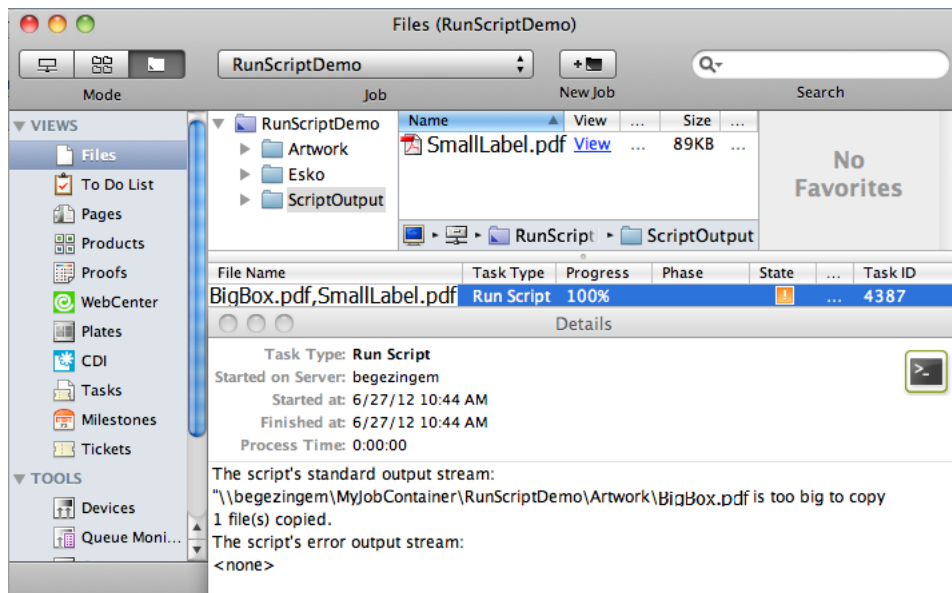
Files (RunScriptDemo)

Mode

RunScriptDemo

Job

New Job

Search

VIEWS
Files
To Do List
Pages
Products
Proofs
WebCenter
Plates
CDI
Tasks
Milestones
Tickets
TOOLS
Devices
Queue Moni...

RunScriptDemo
Artwork
Esko
ScriptOutput

| Name | View | ... | Size | ... |
|---|---|---|---|---|
| SmallLabel.pdf | View | ... | 89KB | ... |

RunScript ▸ ScriptOutput

No Favorites

| File Name | Task Type | Progress | Phase | State | ... | Task ID |
|---|---|---|---|---|---|---|
| BigBox.pdf,SmallLabel.pdf | Run Script | 100% | | ! | ... | 4387 |

Details

Task Type: Run Script
Started on Server: begezingem
Started at: 6/27/12 10:44 AM
Finished at: 6/27/12 10:44 AM
Process Time: 0:00:00

The script's standard output stream:
"\\begezingem\MyJobContainer\RunScriptDemo\Artwork\BigBox.pdf is too big to copy
1 file(s) copied.
The script's error output stream:
<none>